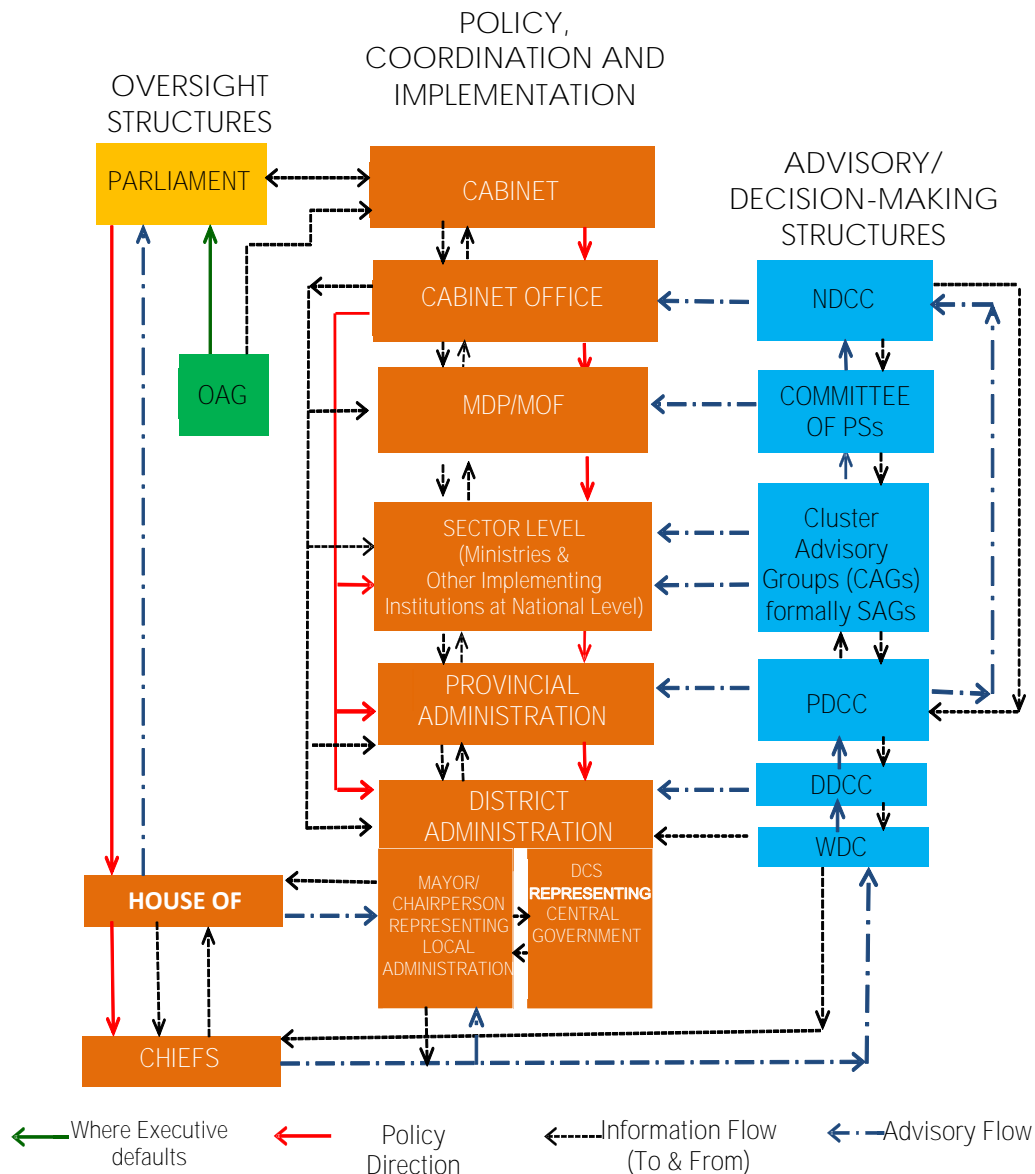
POLICY, COORDINATION AND IMPLEMENTATION

OVERSIGHT STRUCTURES

PARLIAMENT

CABINET

ADVISORY/ DECISION-MAKING STRUCTURES

CABINET OFFICE

NDCC

OAG

MDP/MOF

COMMITTEE OF PSs

SECTOR LEVEL (Ministries & Other Implementing Institutions at National Level)

Cluster Advisory Groups (CAGs) formally SAGs

PROVINCIAL ADMINISTRATION

PDCC

DISTRICT ADMINISTRATION

DDCC

WDC

HOUSE OF

MAYOR/ CHAIRPERSON REPRESENTING LOCAL ADMINISTRATION

DCS REPRESENTING CENTRAL GOVERNMENT

CHIEFS

Where Executive defaults

Policy Direction

Information Flow (To & From)

Advisory Flow